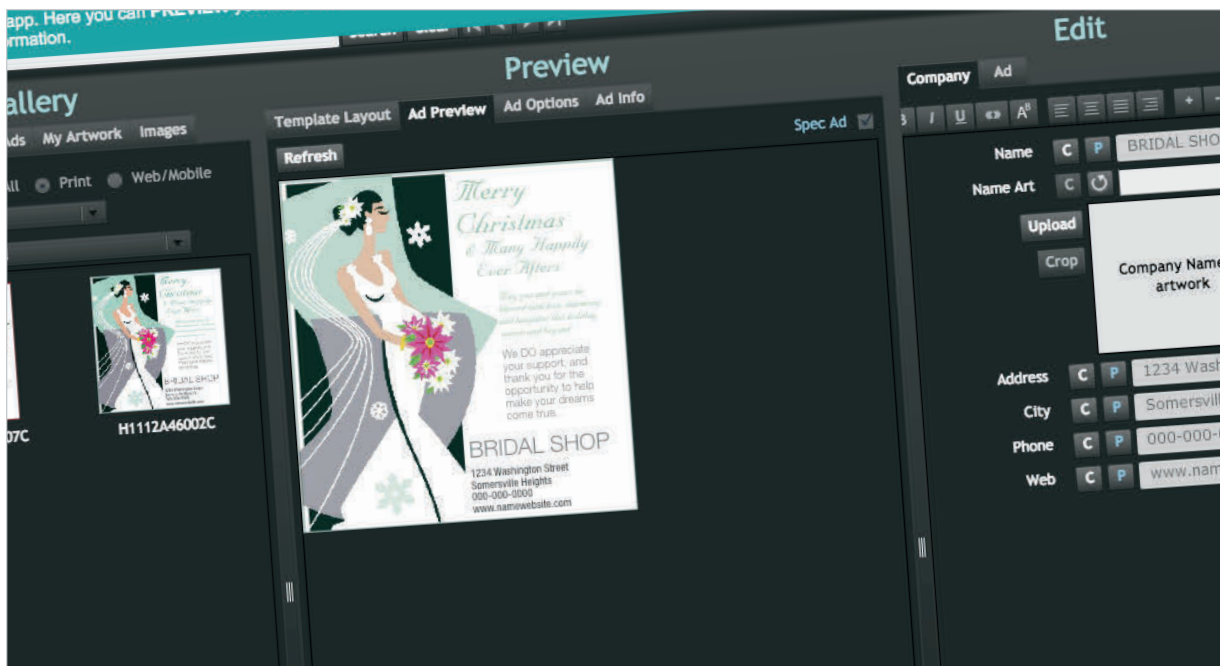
app. Here you can PREVIEW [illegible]
ormation.

Search Clear

allery

ds My Artwork Images

All Print Web/Mobile

07C

H1112A46002C

Preview

Template Layout Ad Preview Ad Options Ad Info

Spec Ad

Refresh

Merry Christmas & Many Happy Ever Afters

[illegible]

We DO appreciate your support, and thank you for the opportunity to help make your dreams come true.

BRIDAL SHOP
1234 Washington Street
Somersville Heights
000-000-0000
www.namewebsite.com

Edit

Company Ad

Name C P BRIDAL SHO

Name Art C

Upload

Crop

Company Name artwork

Address C P 1234 Wash

City C P Somersvill

Phone C P 000-000-

Web C P www.nam